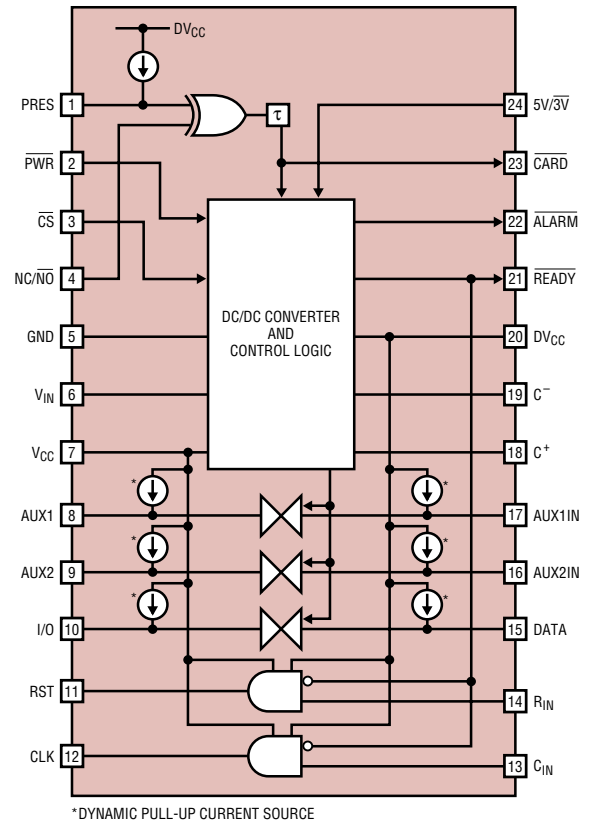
$DV_{CC}$

PRES 1

$\tau$

24 $5V/\overline{3V}$

$\overline{PWR}$ 2

23 $\overline{CARD}$

$\overline{CS}$ 3

22 $\overline{ALARM}$

$NC/\overline{NO}$ 4

21 $\overline{READY}$

DC/DC CONVERTER AND CONTROL LOGIC

GND 5

20 $DV_{CC}$

$V_{IN}$ 6

19 $C^-$

$V_{CC}$ 7

18 $C^+$

*

*

AUX1 8

17 AUX1IN

*

*

AUX2 9

16 AUX2IN

*

*

I/O 10

15 DATA

RST 11

14 $R_{IN}$

CLK 12

13 $C_{IN}$

*DYNAMIC PULL-UP CURRENT SOURCE